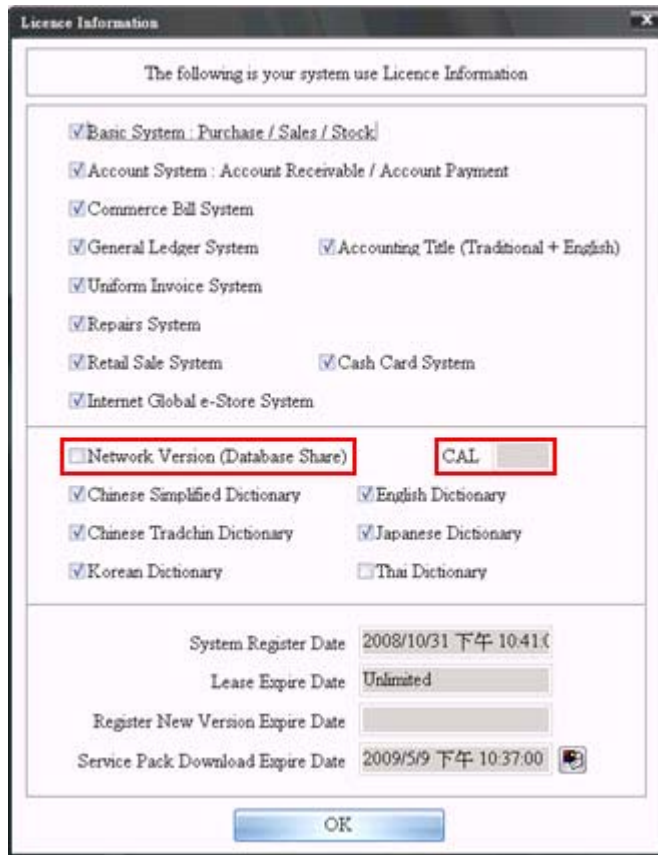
Licence Information

The following is your system use Licence Information

☑Basic System : Purchase / Sales / Stock

☑Account System : Account Receivable / Account Payment

☑Commerce Bill System

☑General Ledger System ☑Accounting Title (Traditional + English)

☑Uniform Invoice System

☑Repairs System

☑Retail Sale System ☑Cash Card System

☑Internet Global e-Store System

☐Network Version (Database Share) CAL

☑Chinese Simplified Dictionary ☑English Dictionary

☑Chinese Tradchin Dictionary ☑Japanese Dictionary

☑Korean Dictionary ☐Thai Dictionary

System Register Date 2008/10/31 下午 10:41:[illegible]

Lease Expire Date Unlimited

Register New Version Expire Date

Service Pack Download Expire Date 2009/5/9 下午 10:37:00

OK